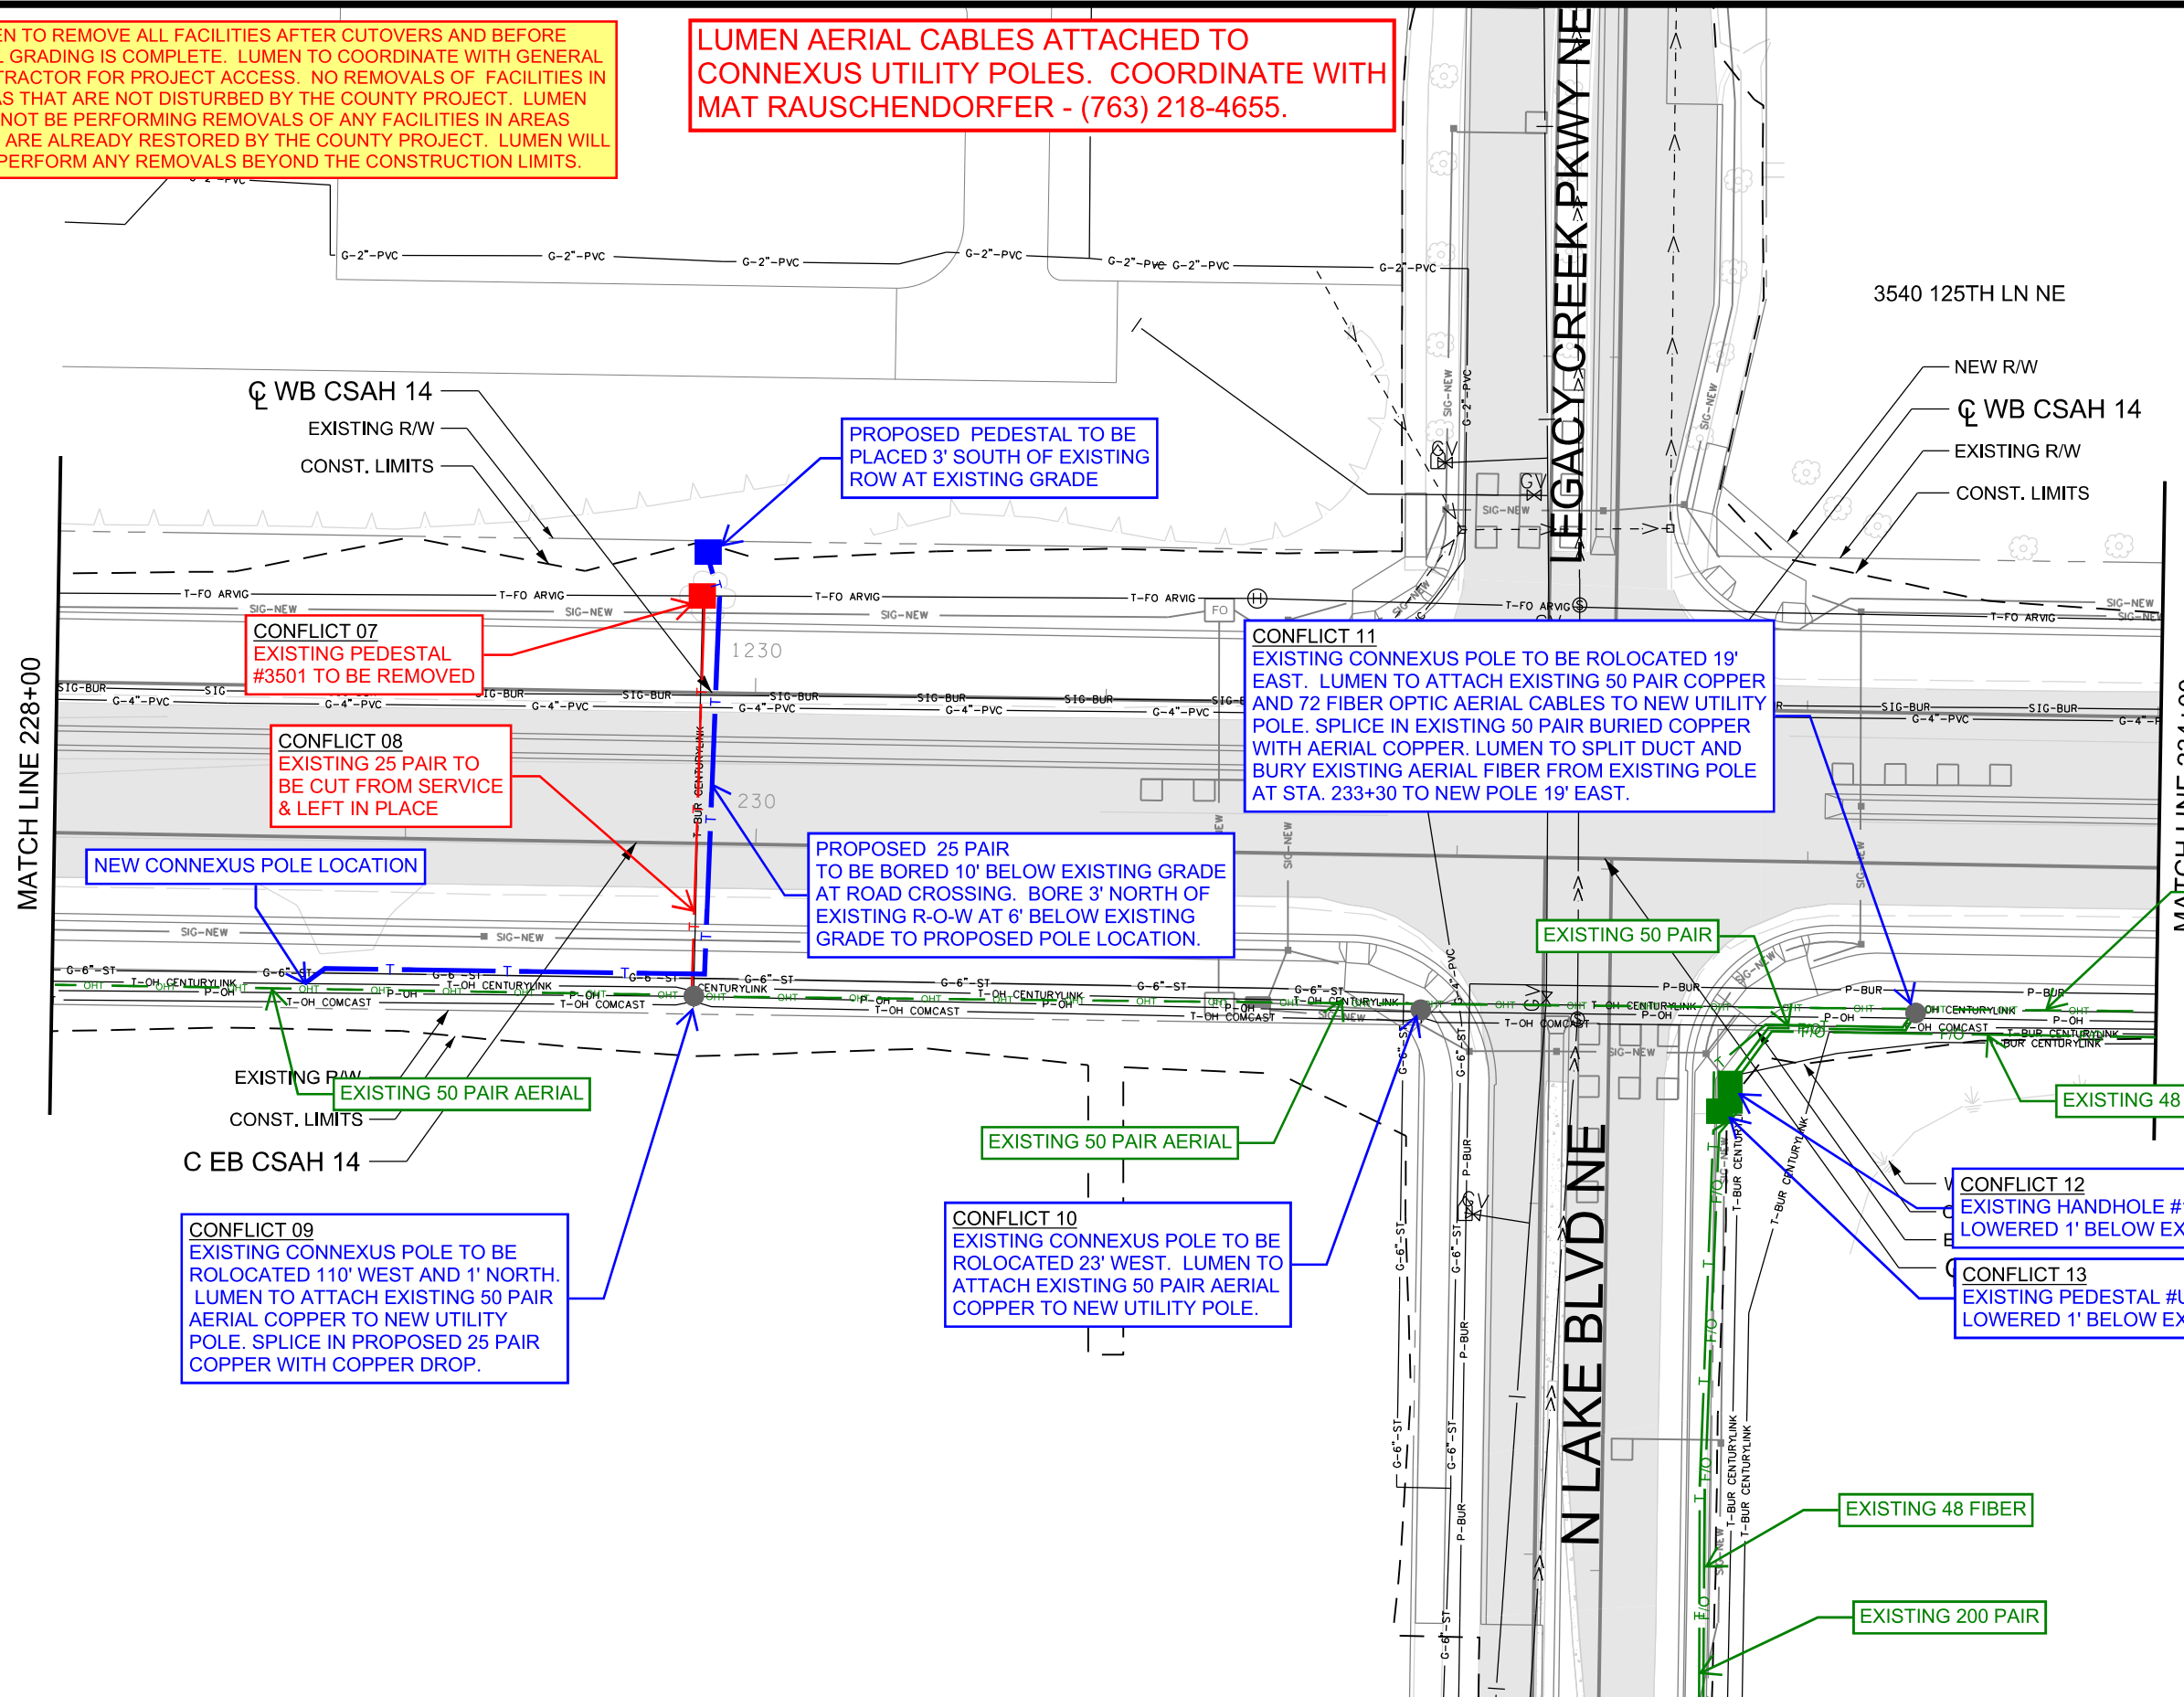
EN TO REMOVE ALL FACILITIES AFTER CUTOVERS AND BEFORE GRADING IS COMPLETE. LUMEN TO COORDINATE WITH GENERAL TRACTOR FOR PROJECT ACCESS. NO REMOVALS OF FACILITIES IN AS THAT ARE NOT DISTURBED BY THE COUNTY PROJECT. LUMEN NOT BE PERFORMING REMOVALS OF ANY FACILITIES IN AREAS ARE ALREADY RESTORED BY THE COUNTY PROJECT. LUMEN WILL PERFORM ANY REMOVALS BEYOND THE CONSTRUCTION LIMITS.

LUMEN AERIAL CABLES ATTACHED TO CONNEXUS UTILITY POLES. COORDINATE WITH MAT RAUSCHENDORFER - (763) 218-4655.

LEGACY CREEK PKWY NE

3540 125TH LN NE

NEW R/W
℄ WB CSAH 14
EXISTING R/W
CONST. LIMITS

℄ WB CSAH 14
EXISTING R/W
CONST. LIMITS

PROPOSED PEDESTAL TO BE PLACED 3' SOUTH OF EXISTING ROW AT EXISTING GRADE

G-2"-PVC
T-FO ARVIG
SIG-NEW
SIG-BUR
G-4"-PVC
G-6"-ST
T-OH CENTURYLINK
T-OH COMCAST
P-OH
P-BUR
OHT
FO
GV
1230
230

CONFLICT 07
EXISTING PEDESTAL #3501 TO BE REMOVED

CONFLICT 11
EXISTING CONNEXUS POLE TO BE ROLOCATED 19' EAST. LUMEN TO ATTACH EXISTING 50 PAIR COPPER AND 72 FIBER OPTIC AERIAL CABLES TO NEW UTILITY POLE. SPLICE IN EXISTING 50 PAIR BURIED COPPER WITH AERIAL COPPER. LUMEN TO SPLIT DUCT AND BURY EXISTING AERIAL FIBER FROM EXISTING POLE AT STA. 233+30 TO NEW POLE 19' EAST.

MATCH LINE 228+00

CONFLICT 08
EXISTING 25 PAIR TO BE CUT FROM SERVICE & LEFT IN PLACE

NEW CONNEXUS POLE LOCATION

PROPOSED 25 PAIR TO BE BORED 10' BELOW EXISTING GRADE AT ROAD CROSSING. BORE 3' NORTH OF EXISTING R-O-W AT 6' BELOW EXISTING GRADE TO PROPOSED POLE LOCATION.

EXISTING 50 PAIR

EXISTING R/W
CONST. LIMITS
C EB CSAH 14

EXISTING 50 PAIR AERIAL

EXISTING 50 PAIR AERIAL

EXISTING 48

CONFLICT 12
EXISTING HANDHOLE #
LOWERED 1' BELOW EX

CONFLICT 09
EXISTING CONNEXUS POLE TO BE ROLOCATED 110' WEST AND 1' NORTH. LUMEN TO ATTACH EXISTING 50 PAIR AERIAL COPPER TO NEW UTILITY POLE. SPLICE IN PROPOSED 25 PAIR COPPER WITH COPPER DROP.

CONFLICT 10
EXISTING CONNEXUS POLE TO BE ROLOCATED 23' WEST. LUMEN TO ATTACH EXISTING 50 PAIR AERIAL COPPER TO NEW UTILITY POLE.

CONFLICT 13
EXISTING PEDESTAL #
LOWERED 1' BELOW EX

N LAKE BLVD NE

T-BUR CENTURYLINK
F/O

EXISTING 48 FIBER

EXISTING 200 PAIR

MATCH LINE 234+00